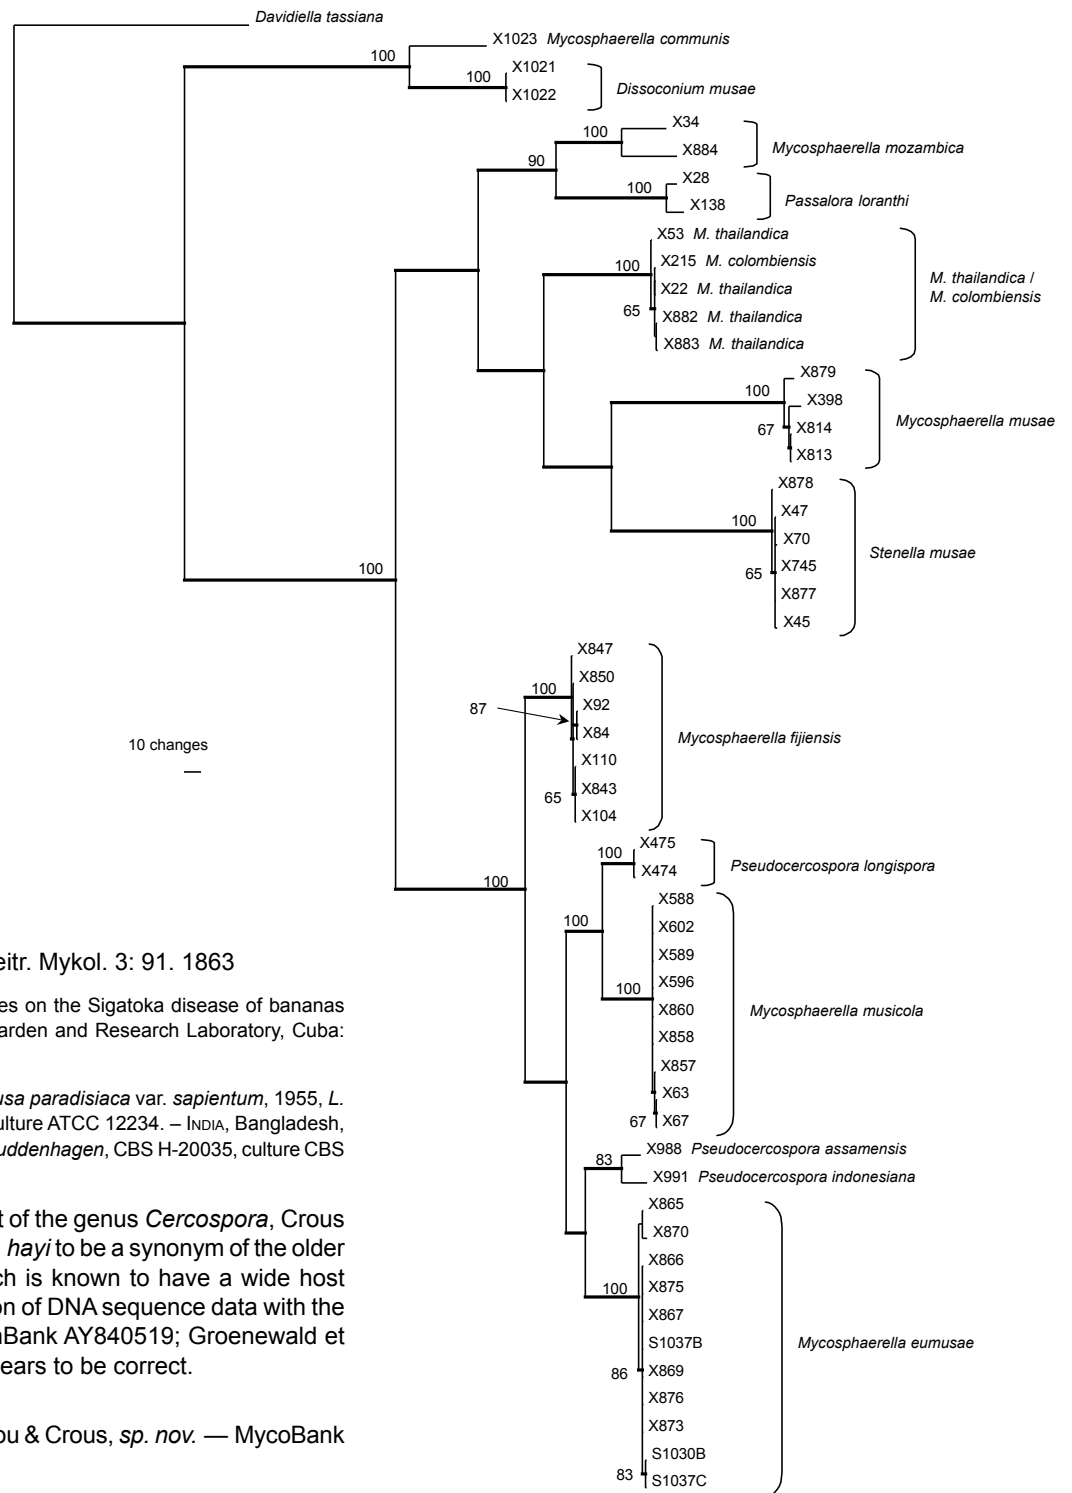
Davidiella tassiana

100

X1023 Mycosphaerella communis

100

X1021

X1022

Dissoconium musae

100

X34

X884

Mycosphaerella mozambica

90

100

X28

X138

Passalora loranthi

X53 M. thailandica

100

X215 M. colombiensis

X22 M. thailandica

65

X882 M. thailandica

X883 M. thailandica

M. thailandica / M. colombiensis

X879

100

X398

67

X814

X813

Mycosphaerella musae

X878

X47

100

X70

65

X745

X877

X45

Stenella musae

100

X847

X850

100

X92

87

X84

Mycosphaerella fijiensis

10 changes

X110

65

X843

X104

X475

100

X474

Pseudocercospora longispora

100

X588

X602

100

X589

X596

100

X860

Mycosphaerella musicola

X858

X857

X63

67

X67

X988 Pseudocercospora assamensis

83

X991 Pseudocercospora indonesiana

X865

X870

X866

100

X875

X867

S1037B

Mycosphaerella eumusae

86

X869

X876

X873

S1030B

83

S1037C

eitr. Mykol. 3: 91. 1863

es on the Sigatoka disease of bananas arden and Research Laboratory, Cuba:

usa paradisiaca var. sapientum, 1955, L. ulture ATCC 12234. – INDIA, Bangladesh, uddenhagen, CBS H-20035, culture CBS

t of the genus Cercospora, Crous hayi to be a synonym of the older ch is known to have a wide host on of DNA sequence data with the nBank AY840519; Groenewald et ears to be correct.

u & Crous, sp. nov. — MycoBank